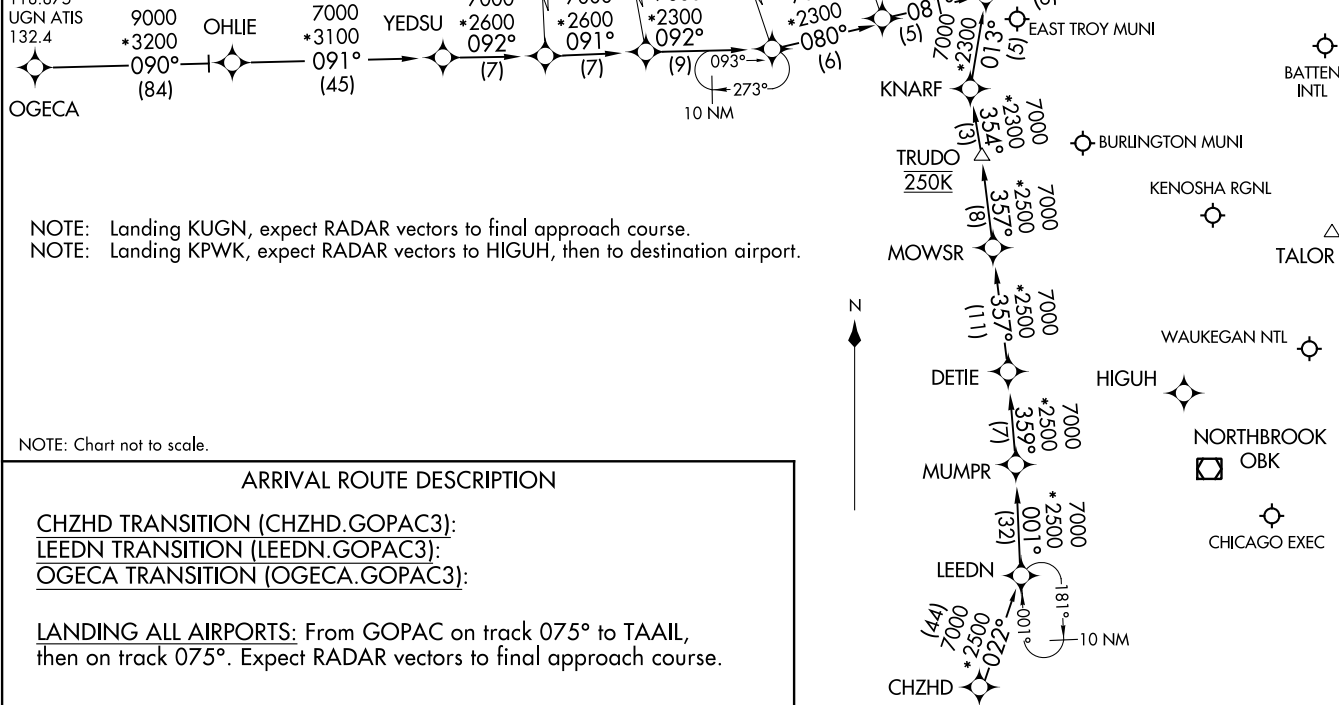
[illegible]
UGN ATIS
132.4

OGECA

9000
*3200
090°
(84)

OHLIE

7000
*3100
091°
(45)

YEDSU

7000
*2600
092°
(7)

7000
*2600
091°
(7)

*2300
092°
(9)

093°
273°
10 NM

*2300
080°
(6)

08
(5)

7000
*2300
013°
(5)

EAST TROY MUNI

BATTEN
INTL

KNARF

7000
*2300
354°
(3)

BURLINGTON MUNI

TRUDO
250K

7000
*2500
357°
(8)

KENOSHA RGNL

TALOR

MOWSR

NOTE: Landing KUGN, expect RADAR vectors to final approach course.
NOTE: Landing KPWK, expect RADAR vectors to HIGUH, then to destination airport.

N

7000
*2500
357°
(11)

WAUKEGAN NTL

DETIE

HIGUH

7000
*2500
359°
(7)

NOTE: Chart not to scale.

NORTHBROOK
OBK

MUMPR

7000
*2500
001°
(32)

CHICAGO EXEC

ARRIVAL ROUTE DESCRIPTION

CHZHD TRANSITION (CHZHD.GOPAC3):
LEEDN TRANSITION (LEEDN.GOPAC3):
OGECA TRANSITION (OGECA.GOPAC3):

LANDING ALL AIRPORTS: From GOPAC on track 075° to TAAIL, then on track 075°. Expect RADAR vectors to final approach course.

LEEDN

181°
001°
10 NM

(44)
7000
*2500
022°

CHZHD